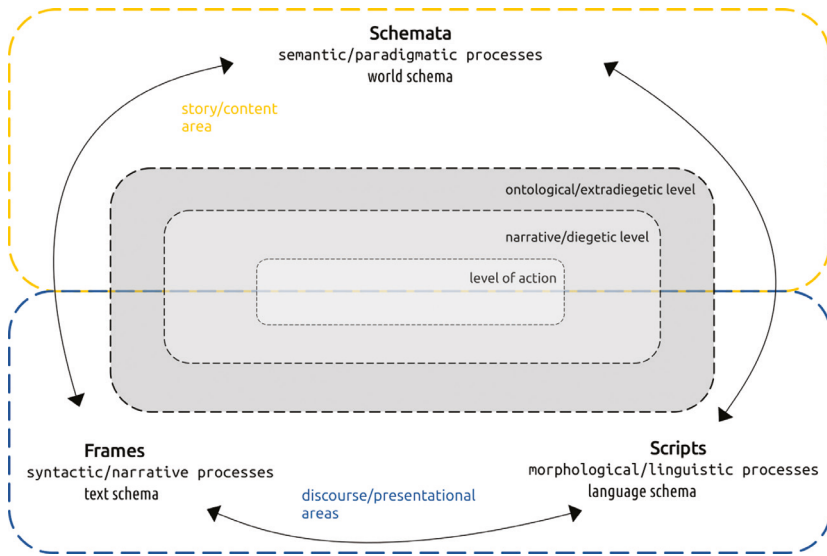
Schemata
semantic/paradigmatic processes
world schema

story/content area

ontological/extradiegetic level

narrative/diegetic level

level of action

Frames
syntactic/narrative processes
text schema

discourse/presentational areas

Scripts
morphological/linguistic processes
language schema